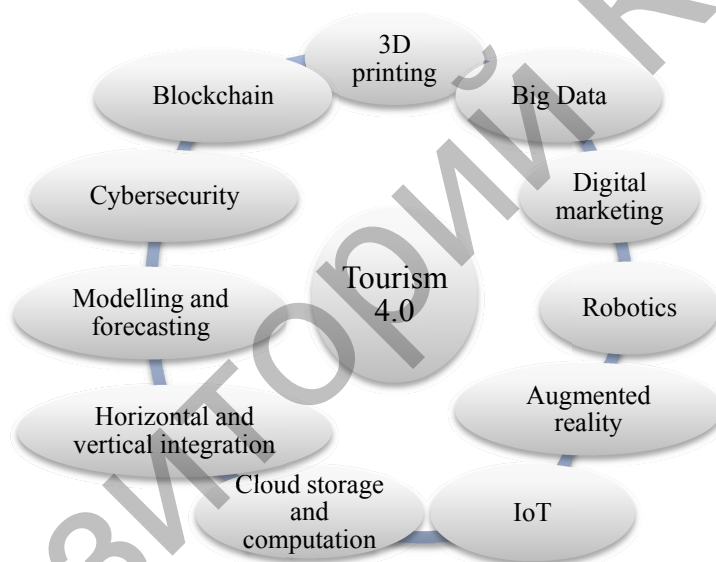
Tourism 4.0

3D printing

Big Data

Digital marketing

Robotics

Augmented reality

IoT

Cloud storage and computation

Horizontal and vertical integration

Modelling and forecasting

Cybersecurity

Blockchain

зиторий